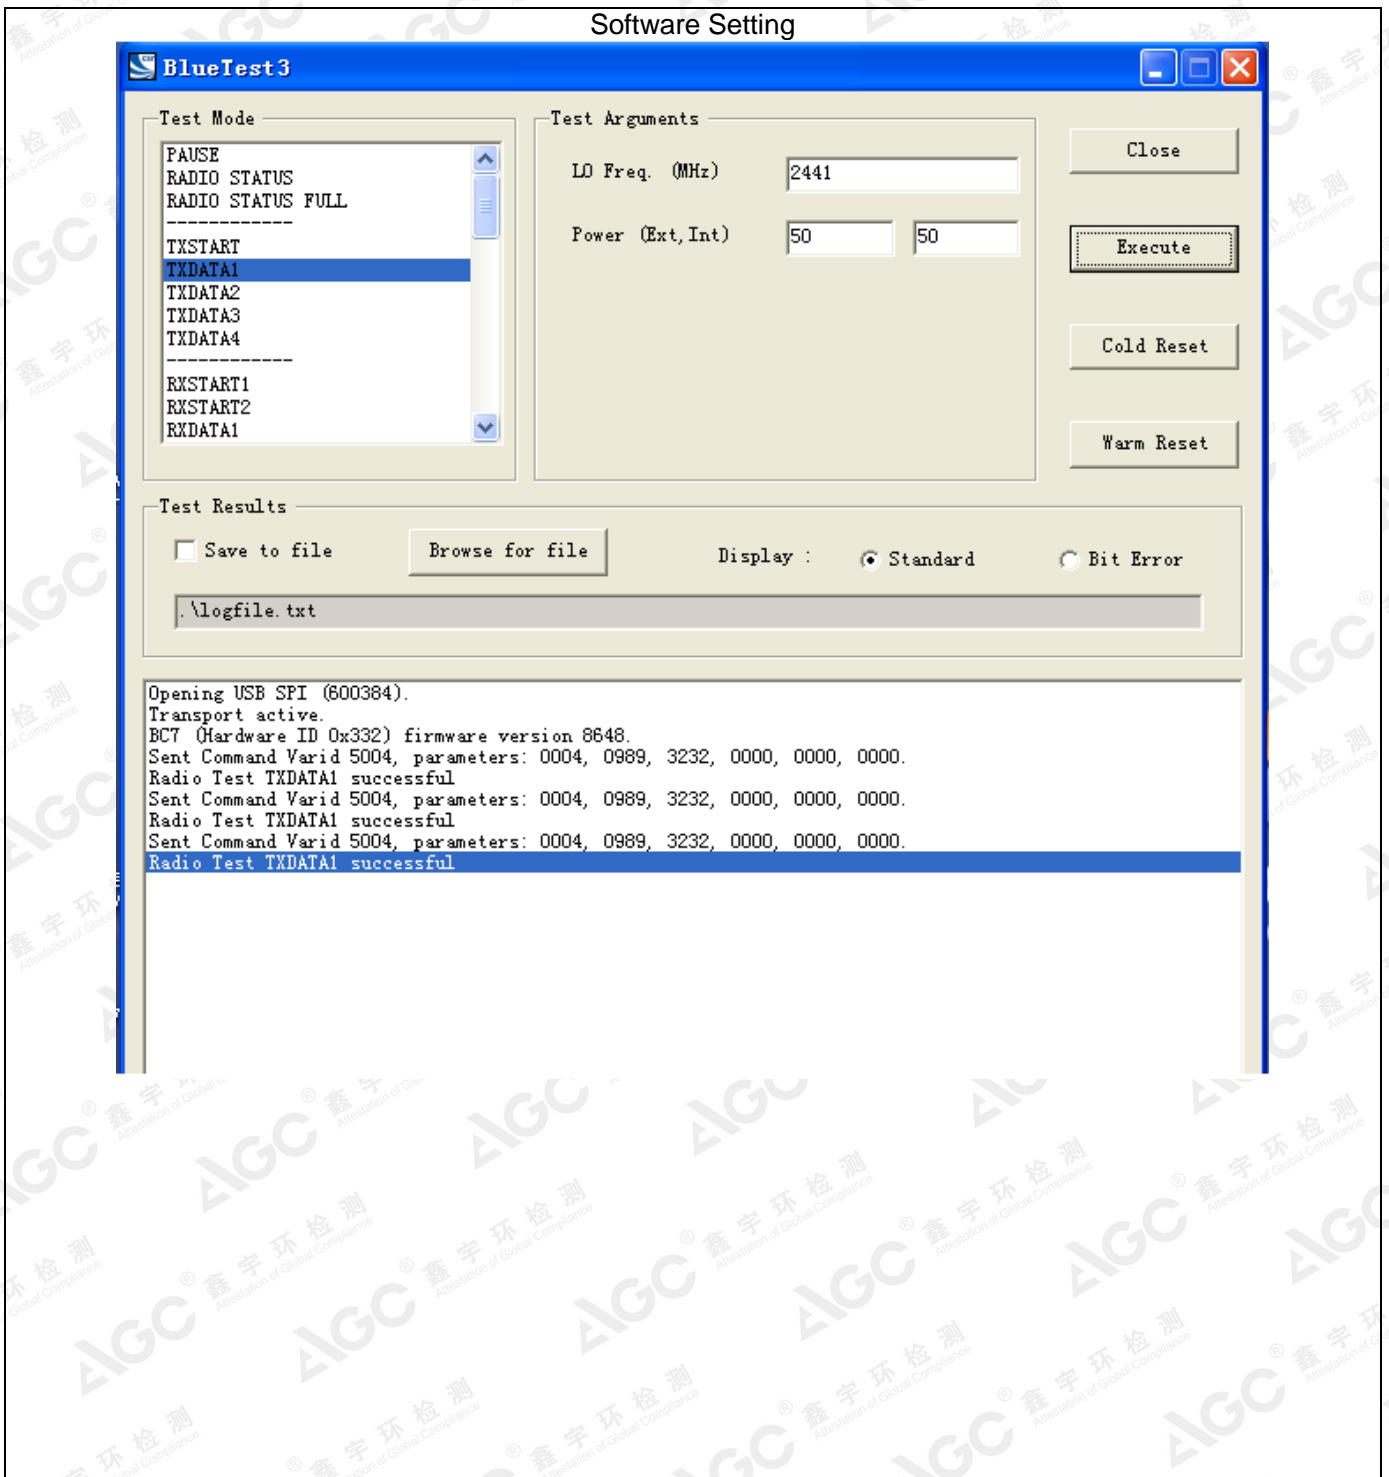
Software Setting

BlueTest3

Test Mode

PAUSE
RADIO STATUS
RADIO STATUS FULL
------------
TXSTART
TXDATA1
TXDATA2
TXDATA3
TXDATA4
------------
RXSTART1
RXSTART2
RXDATA1

Test Arguments

LO Freq. (MHz) 2441

Power (Ext, Int) 50 50

Close

Execute

Cold Reset

Warm Reset

Test Results

Save to file

Browse for file

Display : Standard Bit Error

.\logfile.txt

Opening USB SPI (600384).
Transport active.
BC7 (Hardware ID 0x332) firmware version 8648.
Sent Command Varid 5004, parameters: 0004, 0989, 3232, 0000, 0000, 0000.
Radio Test TXDATA1 successful
Sent Command Varid 5004, parameters: 0004, 0989, 3232, 0000, 0000, 0000.
Radio Test TXDATA1 successful
Sent Command Varid 5004, parameters: 0004, 0989, 3232, 0000, 0000, 0000.
Radio Test TXDATA1 successful